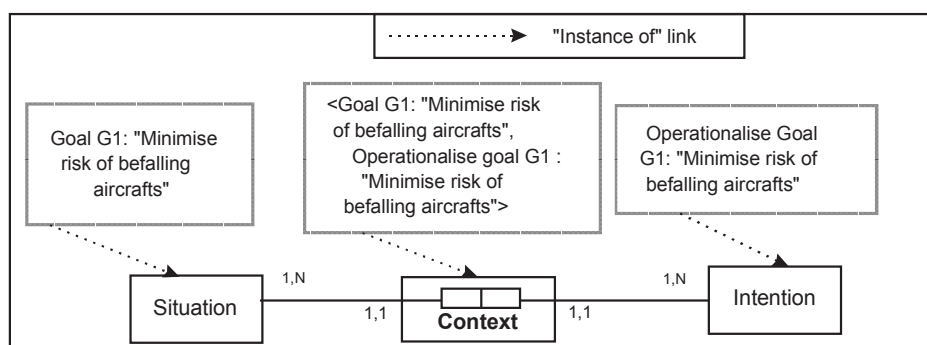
"Instance of" link

Goal G1: "Minimise risk of befalling aircrafts"

<Goal G1: "Minimise risk of befalling aircrafts", Operationalise goal G1 : "Minimise risk of befalling aircrafts">

Operationalise Goal G1: "Minimise risk of befalling aircrafts"

Situation

1,N

1,1

Context

1,1

1,N

Intention